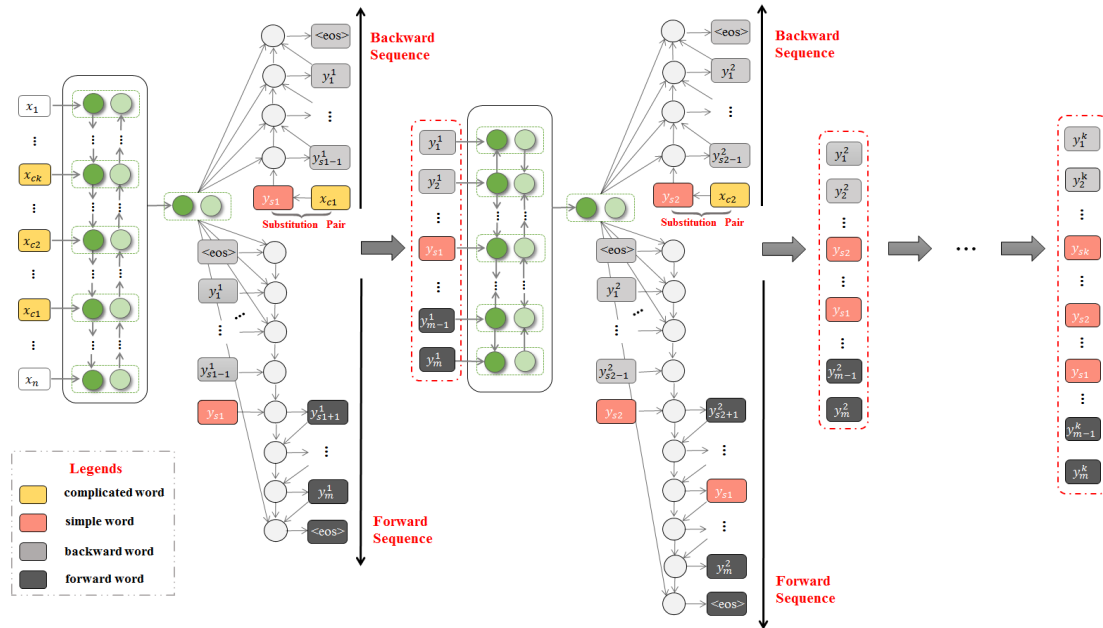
$x_1$
⋮
$x_{ck}$
⋮
$x_{c2}$
⋮
$x_{c1}$
⋮
$x_n$

<eos>
$y_1^1$
⋮
$y_{s1-1}^1$
$y_{s1}$
$x_{c1}$
Substitution Pair

Backward Sequence

<eos>
$y_1^1$
⋮
$y_{s1-1}^1$
$y_{s1}$
$y_{s1+1}^1$
⋮
$y_m^1$
<eos>

Forward Sequence

$y_1^1$
$y_2^1$
⋮
$y_{s1}$
⋮
$y_{m-1}^1$
$y_m^1$

<eos>
$y_1^2$
⋮
$y_{s2-1}^2$
$y_{s2}$
$x_{c2}$
Substitution Pair

Backward Sequence

<eos>
$y_1^2$
⋮
$y_{s2-1}^2$
$y_{s2}$
$y_{s2+1}^2$
⋮
$y_{s1}$
⋮
$y_m^2$
<eos>

Forward Sequence

$y_1^2$
$y_2^2$
⋮
$y_{s2}$
⋮
$y_{s1}$
⋮
$y_{m-1}^2$
$y_m^2$

…

$y_1^k$
$y_2^k$
⋮
$y_{sk}$
⋮
$y_{s2}$
⋮
$y_{s1}$
⋮
$y_{m-1}^k$
$y_m^k$

Legends
complicated word
simple word
backward word
forward word